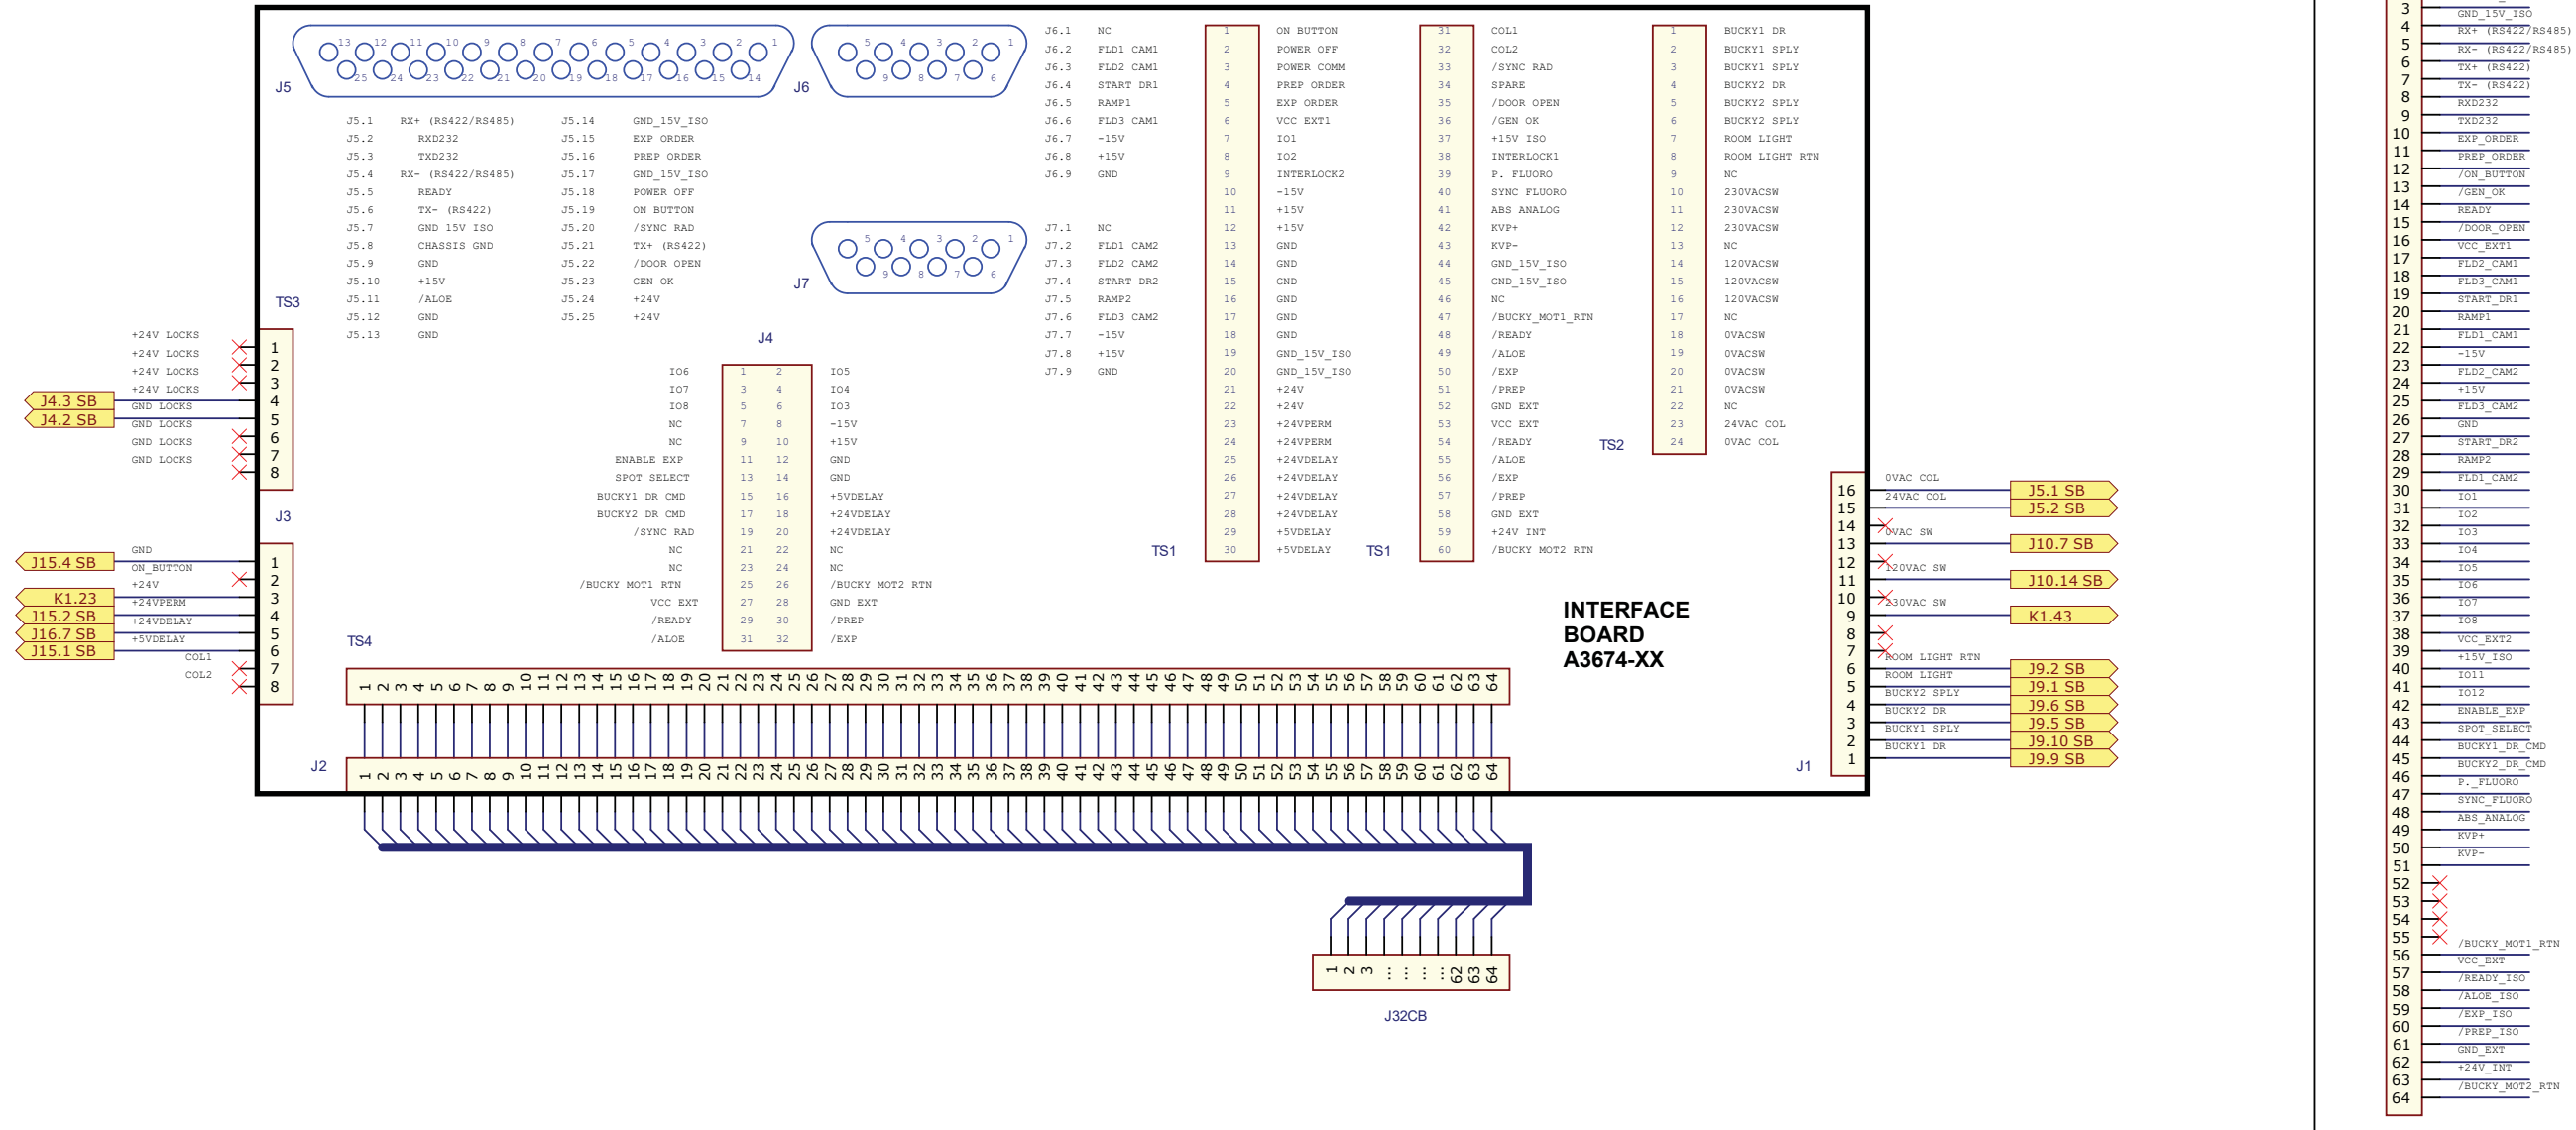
J5
J6
J7

| | | | |
|---|---|---|---|
| J5.1 | RX+ (RS422/RS485) | J5.14 | GND_15V_ISO |
| J5.2 | RXD232 | J5.15 | EXP ORDER |
| J5.3 | TXD232 | J5.16 | PREP ORDER |
| J5.4 | RX- (RS422/RS485) | J5.17 | GND_15V_ISO |
| J5.5 | READY | J5.18 | POWER OFF |
| J5.6 | TX- (RS422) | J5.19 | ON BUTTON |
| J5.7 | GND 15V ISO | J5.20 | /SYNC RAD |
| J5.8 | CHASSIS GND | J5.21 | TX+ (RS422) |
| J5.9 | GND | J5.22 | /DOOR OPEN |
| J5.10 | +15V | J5.23 | GEN OK |
| J5.11 | /ALOE | J5.24 | +24V |
| J5.12 | GND | J5.25 | +24V |
| J5.13 | GND | | |

| | |
|---|---|
| J6.1 | NC |
| J6.2 | FLD1 CAM1 |
| J6.3 | FLD2 CAM1 |
| J6.4 | START DR1 |
| J6.5 | RAMP1 |
| J6.6 | FLD3 CAM1 |
| J6.7 | -15V |
| J6.8 | +15V |
| J6.9 | GND |
| J7.1 | NC |
| J7.2 | FLD1 CAM2 |
| J7.3 | FLD2 CAM2 |
| J7.4 | START DR2 |
| J7.5 | RAMP2 |
| J7.6 | FLD3 CAM2 |
| J7.7 | -15V |
| J7.8 | +15V |
| J7.9 | GND |

TS1
| | | | |
|---|---|---|---|
| 1 | ON BUTTON | 31 | COL1 |
| 2 | POWER OFF | 32 | COL2 |
| 3 | POWER COMM | 33 | /SYNC RAD |
| 4 | PREP ORDER | 34 | SPARE |
| 5 | EXP ORDER | 35 | /DOOR OPEN |
| 6 | VCC EXT1 | 36 | /GEN OK |
| 7 | IO1 | 37 | +15V ISO |
| 8 | IO2 | 38 | INTERLOCK1 |
| 9 | INTERLOCK2 | 39 | P. FLUORO |
| 10 | -15V | 40 | SYNC FLUORO |
| 11 | +15V | 41 | ABS ANALOG |
| 12 | +15V | 42 | KVP+ |
| 13 | GND | 43 | KVP- |
| 14 | GND | 44 | GND_15V_ISO |
| 15 | GND | 45 | GND_15V_ISO |
| 16 | GND | 46 | NC |
| 17 | GND | 47 | /BUCKY_MOT1_RTN |
| 18 | GND | 48 | /READY |
| 19 | GND_15V_ISO | 49 | /ALOE |
| 20 | GND_15V_ISO | 50 | /EXP |
| 21 | +24V | 51 | /PREP |
| 22 | +24V | 52 | GND EXT |
| 23 | +24VPERM | 53 | VCC EXT |
| 24 | +24VPERM | 54 | /READY |
| 25 | +24VDELAY | 55 | /ALOE |
| 26 | +24VDELAY | 56 | /EXP |
| 27 | +24VDELAY | 57 | /PREP |
| 28 | +24VDELAY | 58 | GND EXT |
| 29 | +5VDELAY | 59 | +24V INT |
| 30 | +5VDELAY | 60 | /BUCKY MOT2 RTN |

TS2
| | |
|---|---|
| 1 | BUCKY1 DR |
| 2 | BUCKY1 SPLY |
| 3 | BUCKY1 SPLY |
| 4 | BUCKY2 DR |
| 5 | BUCKY2 SPLY |
| 6 | BUCKY2 SPLY |
| 7 | ROOM LIGHT |
| 8 | ROOM LIGHT RTN |
| 9 | NC |
| 10 | 230VACSW |
| 11 | 230VACSW |
| 12 | 230VACSW |
| 13 | NC |
| 14 | 120VACSW |
| 15 | 120VACSW |
| 16 | 120VACSW |
| 17 | NC |
| 18 | 0VACSW |
| 19 | 0VACSW |
| 20 | 0VACSW |
| 21 | 0VACSW |
| 22 | NC |
| 23 | 24VAC COL |
| 24 | 0VAC COL |

TS3
J4.3 SB
J4.2 SB
| | |
|---|---|
| +24V LOCKS | 1 |
| +24V LOCKS | 2 |
| +24V LOCKS | 3 |
| +24V LOCKS | 4 |
| GND LOCKS | 5 |
| GND LOCKS | 6 |
| GND LOCKS | 7 |
| GND LOCKS | 8 |
J3

J4
| | | | |
|---|---|---|---|
| IO6 | 1 | 2 | IO5 |
| IO7 | 3 | 4 | IO4 |
| IO8 | 5 | 6 | IO3 |
| NC | 7 | 8 | -15V |
| NC | 9 | 10 | +15V |
| ENABLE EXP | 11 | 12 | GND |
| SPOT SELECT | 13 | 14 | GND |
| BUCKY1 DR CMD | 15 | 16 | +5VDELAY |
| BUCKY2 DR CMD | 17 | 18 | +24VDELAY |
| /SYNC RAD | 19 | 20 | +24VDELAY |
| NC | 21 | 22 | NC |
| NC | 23 | 24 | NC |
| /BUCKY MOT1 RTN | 25 | 26 | /BUCKY MOT2 RTN |
| VCC EXT | 27 | 28 | GND EXT |
| /READY | 29 | 30 | /PREP |
| /ALOE | 31 | 32 | /EXP |

TS4
J15.4 SB
K1.23
J15.2 SB
J16.7 SB
J15.1 SB
| | |
|---|---|
| GND | 1 |
| ON_BUTTON | 2 |
| +24V | 3 |
| +24VPERM | 4 |
| +24VDELAY | 5 |
| +5VDELAY | 6 |
| COL1 | 7 |
| COL2 | 8 |

J2
1 2 3 4 5 6 7 8 9 10 11 12 13 14 15 16 17 18 19 20 21 22 23 24 25 26 27 28 29 30 31 32 33 34 35 36 37 38 39 40 41 42 43 44 45 46 47 48 49 50 51 52 53 54 55 56 57 58 59 60 61 62 63 64
1 2 3 4 5 6 7 8 9 10 11 12 13 14 15 16 17 18 19 20 21 22 23 24 25 26 27 28 29 30 31 32 33 34 35 36 37 38 39 40 41 42 43 44 45 46 47 48 49 50 51 52 53 54 55 56 57 58 59 60 61 62 63 64

INTERFACE BOARD A3674-XX

J1
| | | |
|---|---|---|
| 16 | 0VAC COL | J5.1 SB |
| 15 | 24VAC COL | J5.2 SB |
| 14 | 0VAC SW | |
| 13 | | J10.7 SB |
| 12 | 120VAC SW | |
| 11 | | J10.14 SB |
| 10 | 230VAC SW | |
| 9 | | K1.43 |
| 8 | | |
| 7 | ROOM LIGHT RTN | J9.2 SB |
| 6 | ROOM LIGHT | J9.1 SB |
| 5 | BUCKY2 SPLY | J9.6 SB |
| 4 | BUCKY2 DR | J9.5 SB |
| 3 | BUCKY1 SPLY | J9.10 SB |
| 2 | BUCKY1 DR | J9.9 SB |
| 1 | | |

1 2 3 : : : : 62 63 64
J32CB

| | |
|---|---|
| 3 | GND_15V_ISO |
| 4 | RX+ (RS422/RS485) |
| 5 | RX- (RS422/RS485) |
| 6 | TX+ (RS422) |
| 7 | TX- (RS422) |
| 8 | RXD232 |
| 9 | TXD232 |
| 10 | EXP_ORDER |
| 11 | PREP_ORDER |
| 12 | /ON_BUTTON |
| 13 | /GEN_OK |
| 14 | READY |
| 15 | /DOOR_OPEN |
| 16 | VCC_EXT1 |
| 17 | FLD2_CAM1 |
| 18 | FLD3_CAM1 |
| 19 | START_DR1 |
| 20 | RAMP1 |
| 21 | FLD1_CAM1 |
| 22 | -15V |
| 23 | FLD2_CAM2 |
| 24 | +15V |
| 25 | FLD3_CAM2 |
| 26 | GND |
| 27 | START_DR2 |
| 28 | RAMP2 |
| 29 | FLD1_CAM2 |
| 30 | IO1 |
| 31 | IO2 |
| 32 | IO3 |
| 33 | IO4 |
| 34 | IO5 |
| 35 | IO6 |
| 36 | IO7 |
| 37 | IO8 |
| 38 | VCC_EXT2 |
| 39 | +15V_ISO |
| 40 | IO11 |
| 41 | IO12 |
| 42 | ENABLE_EXP |
| 43 | SPOT_SELECT |
| 44 | BUCKY1_DR_CMD |
| 45 | BUCKY2_DR_CMD |
| 46 | P._FLUORO |
| 47 | SYNC_FLUORO |
| 48 | ABS_ANALOG |
| 49 | KVP+ |
| 50 | KVP- |
| 51 | |
| 52 | |
| 53 | |
| 54 | |
| 55 | /BUCKY_MOT1_RTN |
| 56 | VCC_EXT |
| 57 | /READY_ISO |
| 58 | /ALOE_ISO |
| 59 | /EXP_ISO |
| 60 | /PREP_ISO |
| 61 | GND_EXT |
| 62 | +24V_INT |
| 63 | /BUCKY_MOT2_RTN |
| 64 | |